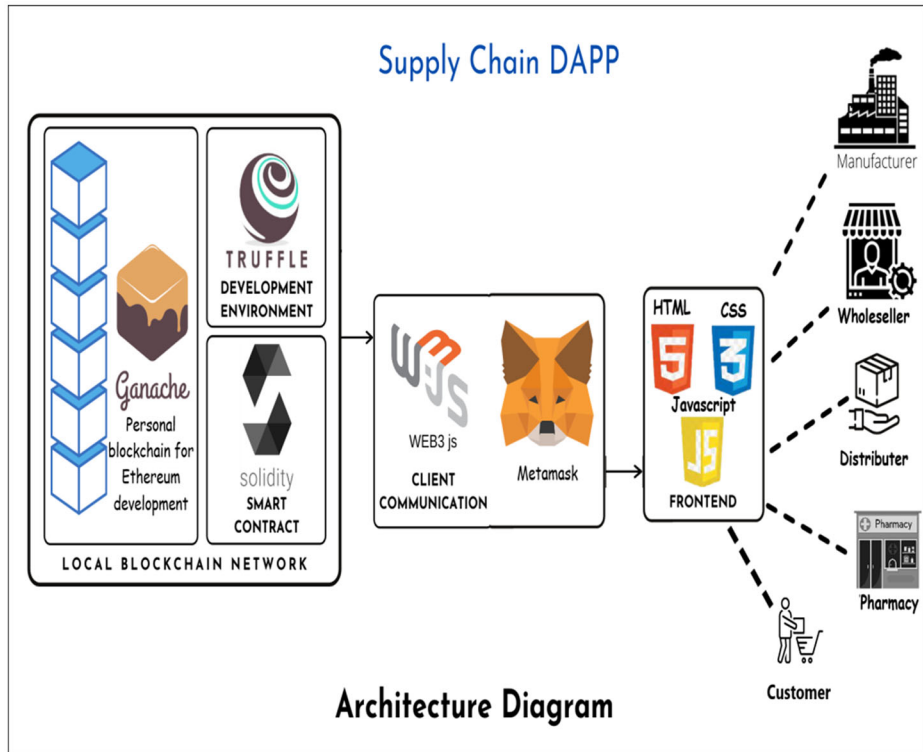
Supply Chain DAPP

Ganache
Personal blockchain for Ethereum development

TRUFFLE
DEVELOPMENT ENVIRONMENT

solidity
SMART CONTRACT

LOCAL BLOCKCHAIN NETWORK

W3JS
WEB3 js
CLIENT COMMUNICATION

Metamask

HTML
5
CSS
3
Javascript
JS
FRONTEND

Manufacturer

Wholeseller

Distributer

Pharmacy
Pharmacy

Customer

Architecture Diagram